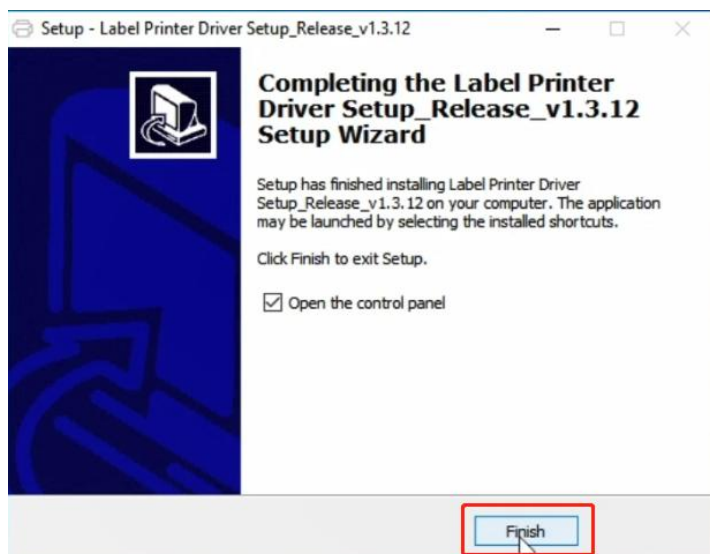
Setup - Label Printer Driver Setup_Release_v1.3.12

Completing the Label Printer Driver Setup_Release_v1.3.12 Setup Wizard

Setup has finished installing Label Printer Driver Setup_Release_v1.3.12 on your computer. The application may be launched by selecting the installed shortcuts.

Click Finish to exit Setup.

Open the control panel

Finish